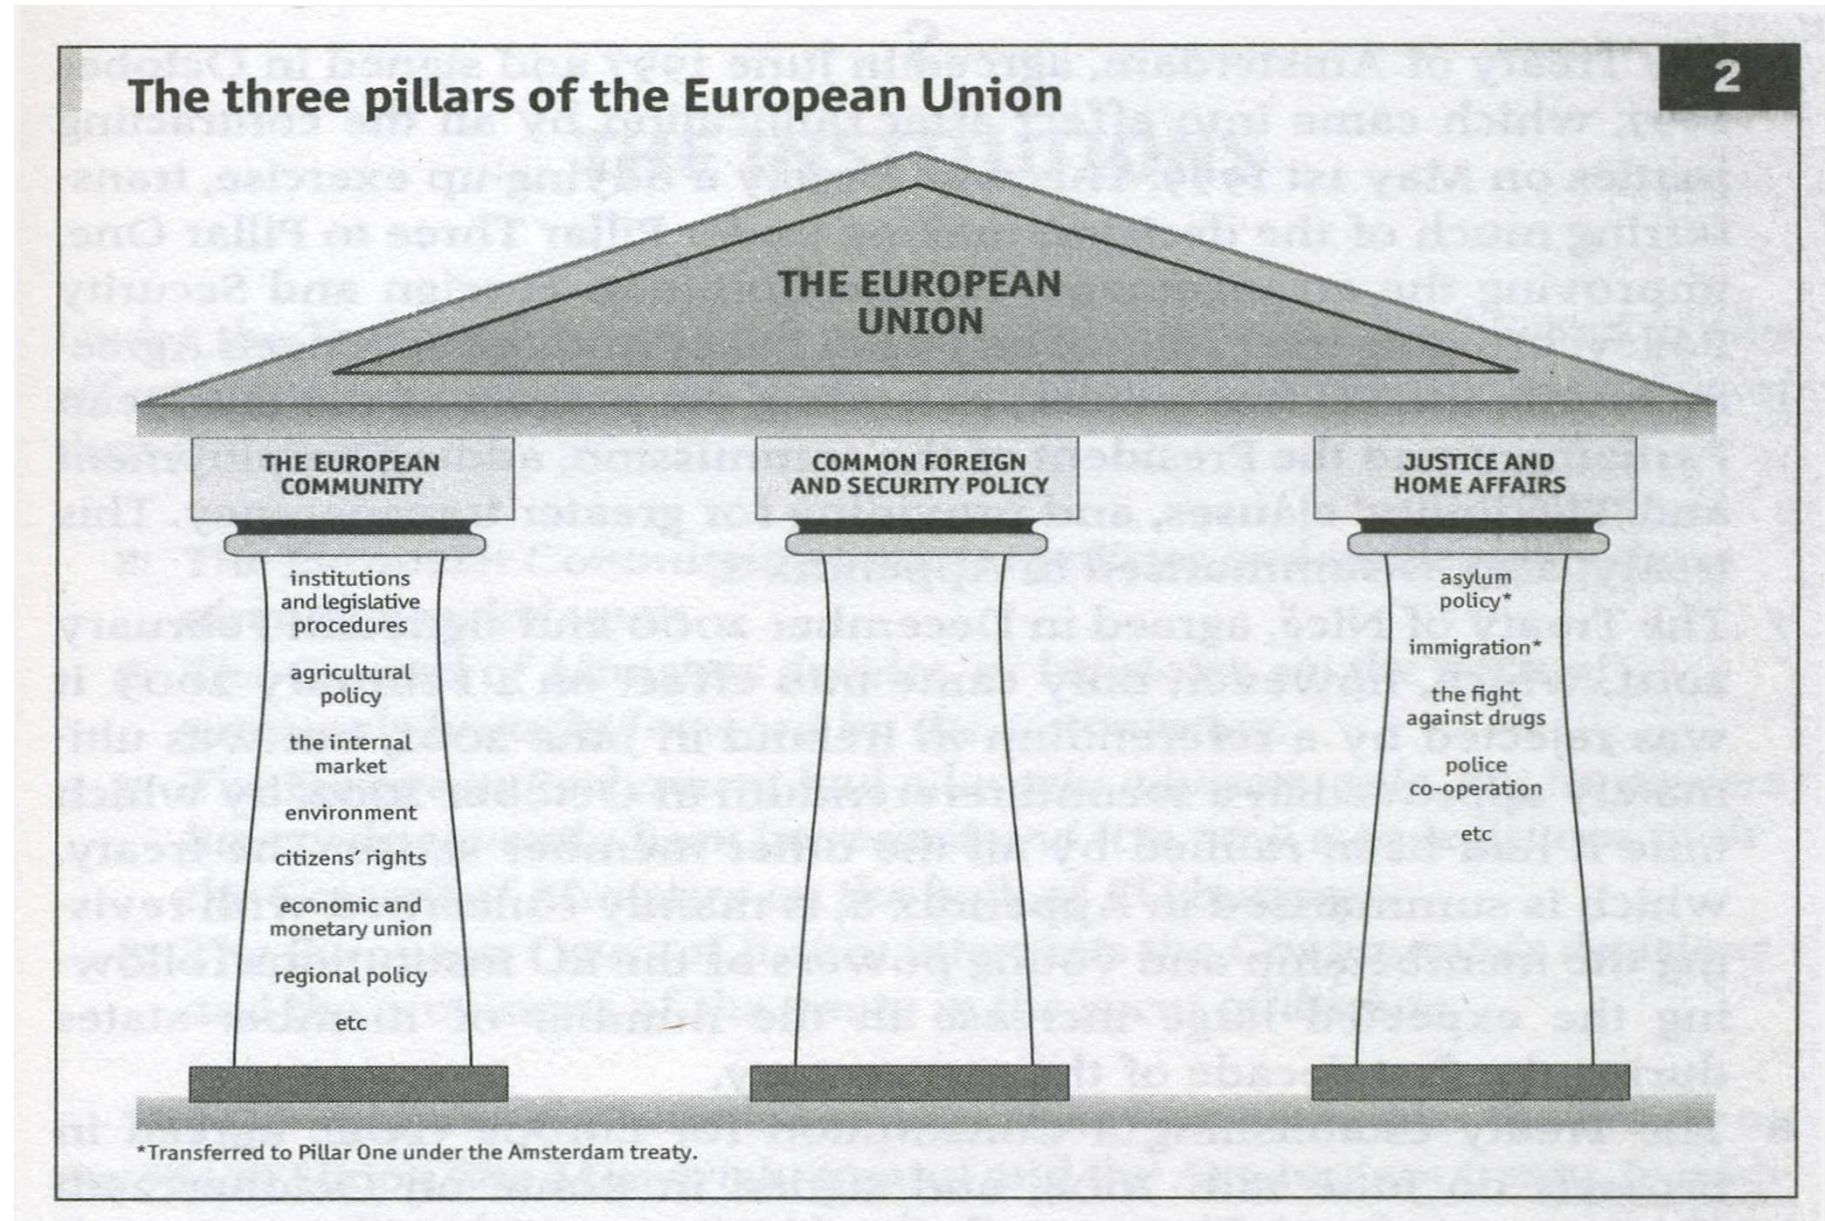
2

The three pillars of the European Union

THE EUROPEAN UNION

THE EUROPEAN COMMUNITY

institutions and legislative procedures

agricultural policy

the internal market

environment

citizens' rights

economic and monetary union

regional policy

etc

COMMON FOREIGN AND SECURITY POLICY

JUSTICE AND HOME AFFAIRS

asylum policy*

immigration*

the fight against drugs

police co-operation

etc

*Transferred to Pillar One under the Amsterdam treaty.